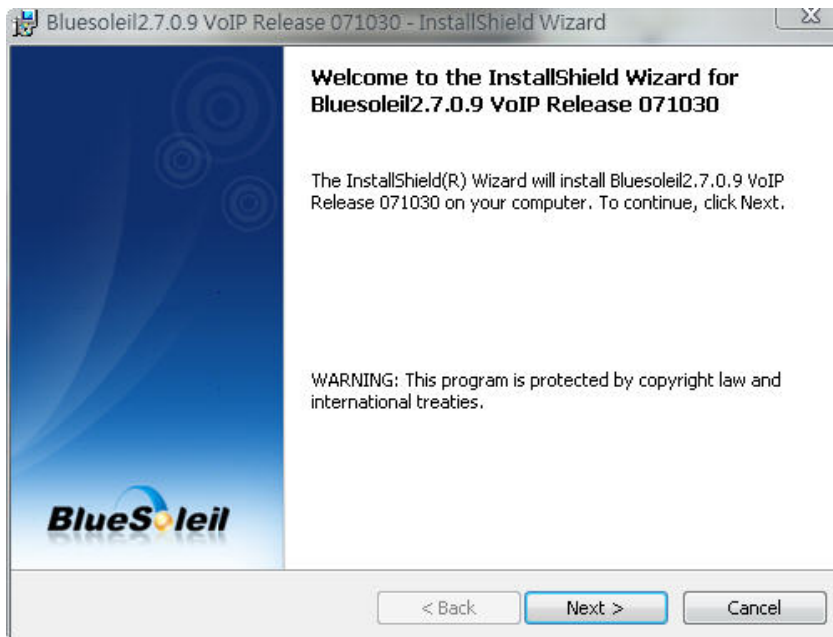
Bluesoleil2.7.0.9 VoIP Release 071030 - InstallShield Wizard

BlueSoleil

Welcome to the InstallShield Wizard for Bluesoleil2.7.0.9 VoIP Release 071030

The InstallShield(R) Wizard will install Bluesoleil2.7.0.9 VoIP Release 071030 on your computer. To continue, click Next.

WARNING: This program is protected by copyright law and international treaties.

< Back
Next >
Cancel